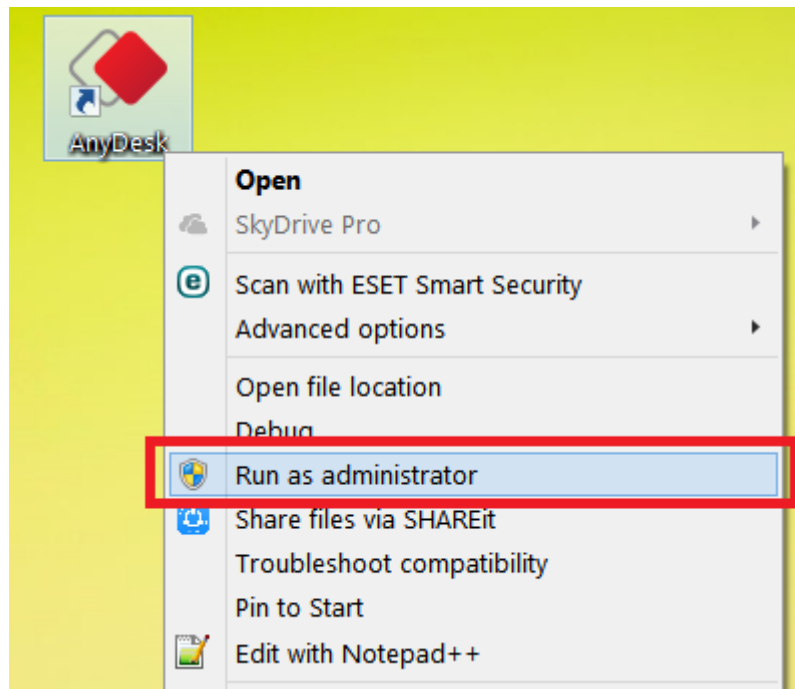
AnyDesk

Open
SkyDrive Pro
Scan with ESET Smart Security
Advanced options
Open file location
Debug
Run as administrator
Share files via SHAREit
Troubleshoot compatibility
Pin to Start
Edit with Notepad++